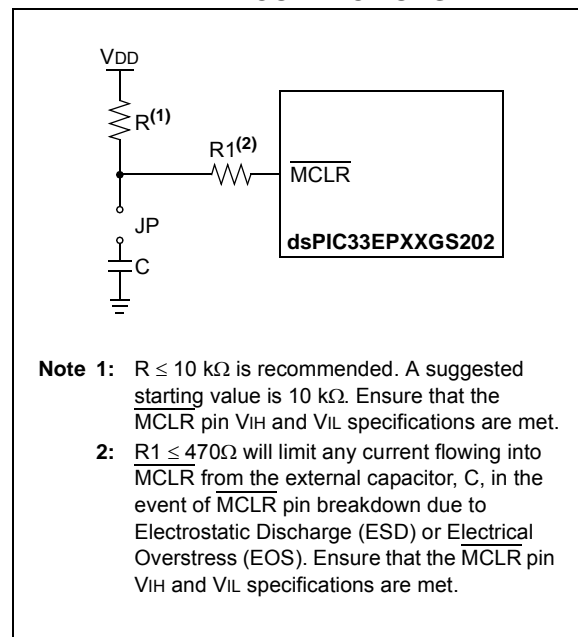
VDD

$R^{(1)}$

$R1^{(2)}$

$\overline{MCLR}$

JP

C

dsPIC33EPXXGS202

**Note 1:** R $\leq$ 10 k$\Omega$ is recommended. A suggested starting value is 10 k$\Omega$. Ensure that the $\overline{MCLR}$ pin VIH and VIL specifications are met.

**2:** R1 $\leq$ 470$\Omega$ will limit any current flowing into $\overline{MCLR}$ from the external capacitor, C, in the event of $\overline{MCLR}$ pin breakdown due to Electrostatic Discharge (ESD) or Electrical Overstress (EOS). Ensure that the $\overline{MCLR}$ pin VIH and VIL specifications are met.